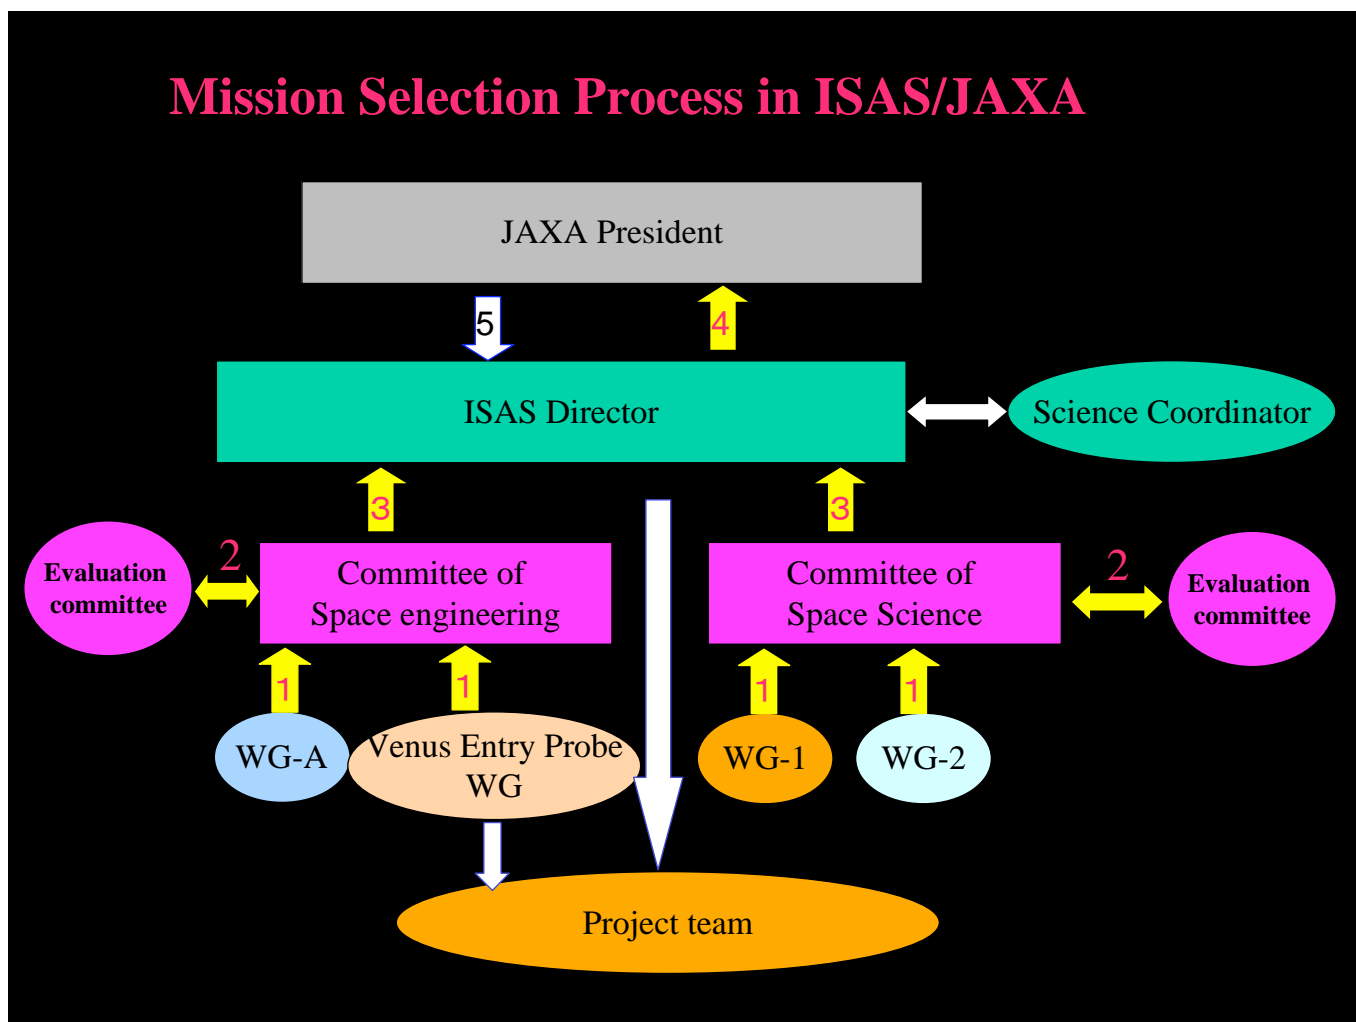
Mission Selection Process in ISAS/JAXA

JAXA President

5

4

ISAS Director

Science Coordinator

3

3

Evaluation committee

2

Committee of Space engineering

Committee of Space Science

2

Evaluation committee

1

1

1

1

WG-A

Venus Entry Probe WG

WG-1

WG-2

Project team